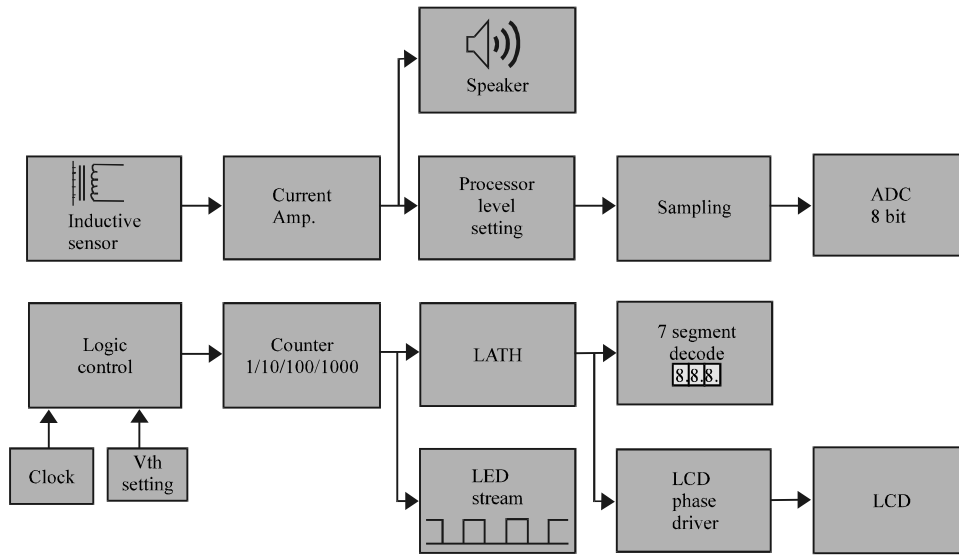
Speaker

Inductive sensor

Current Amp.

Processor level setting

Sampling

ADC 8 bit

Logic control

Counter 1/10/100/1000

LATH

7 segment decode
8.8.8.

Clock

Vth setting

LED stream

LCD phase driver

LCD